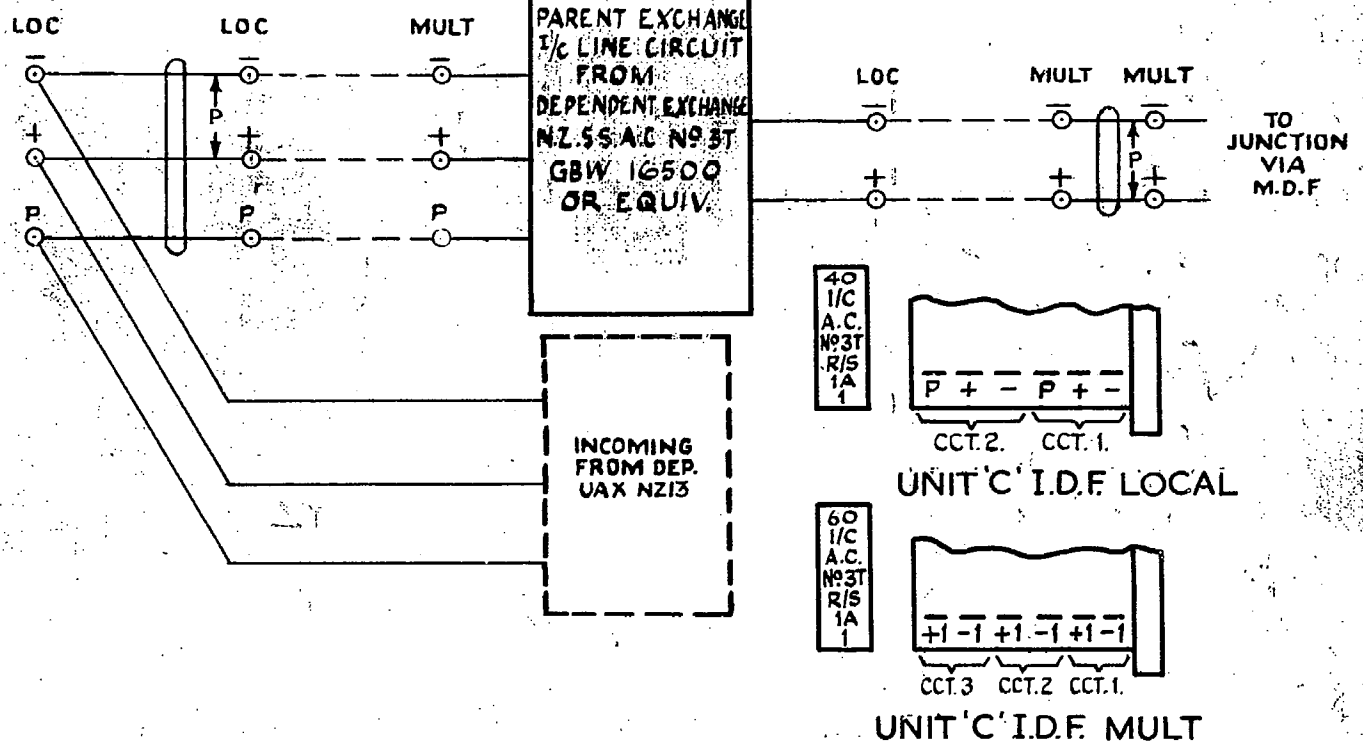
LOC LOC MULT

$-$ $-$ $-$

P

$+$ $+$ $+$

P P P

PARENT EXCHANGE I/c LINE CIRCUIT FROM DEPENDENT EXCHANGE N.Z.S.S.A.C. Nº 3T GBW 16500 OR EQUIV.

LOC MULT MULT

$-$ $-$ $-$

P

$+$ $+$ $+$

TO JUNCTION VIA M.D.F

INCOMING FROM DEP. UAX NZ13

40 I/C A.C. Nº3T R/S 1A 1

P + − P + −

CCT. 2. CCT. 1.

UNIT 'C' I.D.F. LOCAL

60 I/C A.C. Nº3T R/S 1A 1

+1 −1 +1 −1 +1 −1

CCT. 3 CCT. 2 CCT. 1.

UNIT 'C' I.D.F. MULT